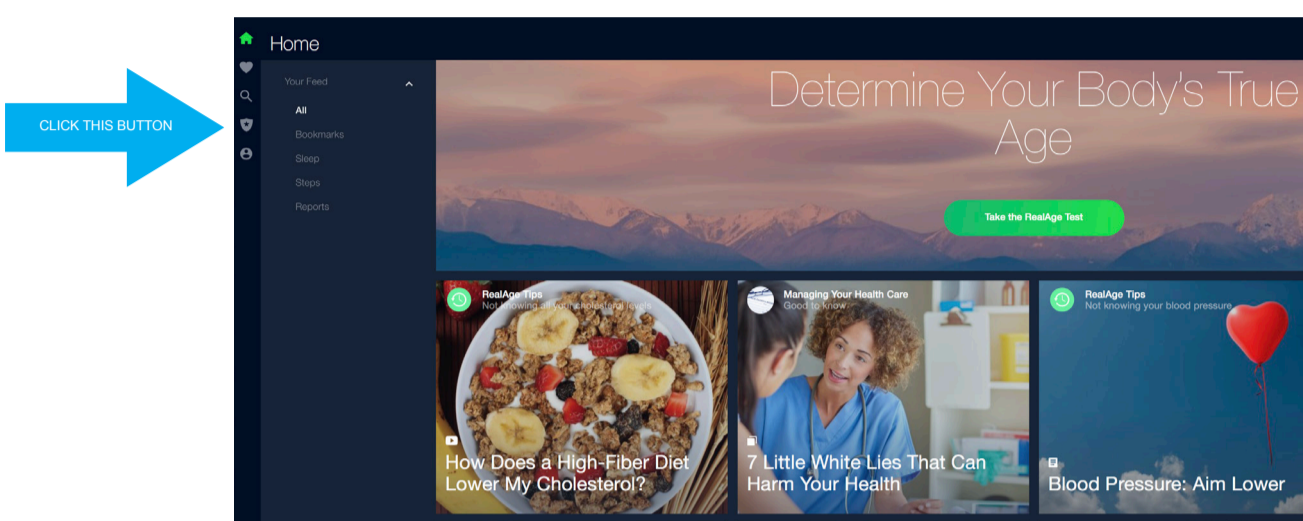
CLICK THIS BUTTON

Home

Your Feed

All

Bookmarks

Sleep

Steps

Reports

Determine Your Body's True Age

Take the RealAge Test

RealAge Tips
Not knowing all your cholesterol levels

How Does a High-Fiber Diet Lower My Cholesterol?

Managing Your Health Care
Good to know

7 Little White Lies That Can Harm Your Health

RealAge Tips
Not knowing your blood pressure

Blood Pressure: Aim Lower